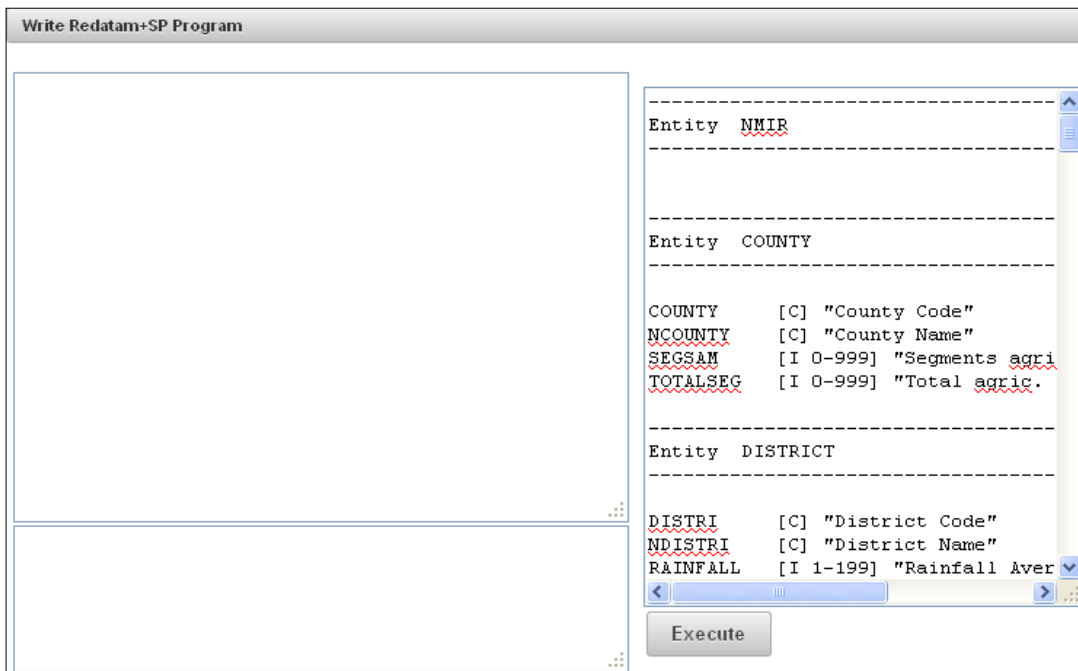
Write Redatam+SP Program

-----------------------------------
Entity NMIR
-----------------------------------

-----------------------------------
Entity COUNTY
-----------------------------------

COUNTY [C] "County Code"
NCOUNTY [C] "County Name"
SEGSAM [I 0-999] "Segments agri
TOTALSEG [I 0-999] "Total agric.

-----------------------------------
Entity DISTRICT
-----------------------------------

DISTRI [C] "District Code"
NDISTRI [C] "District Name"
RAINFALL [I 1-199] "Rainfall Aver

Execute